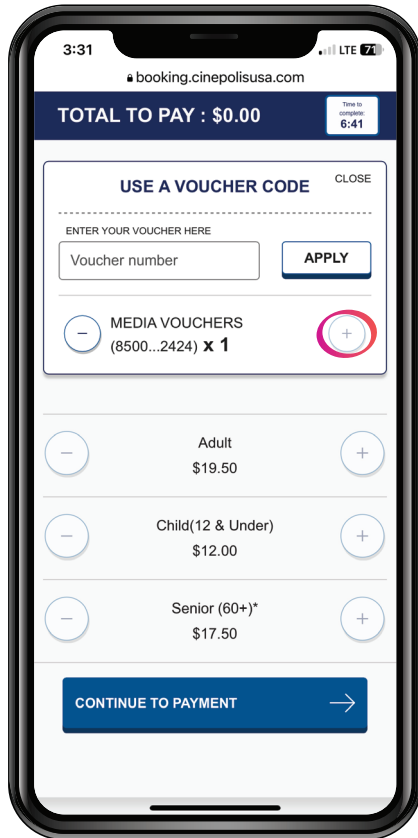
3:31

LTE 71

booking.cinepolisusa.com

TOTAL TO PAY : $0.00

Time to complete: 6:41

USE A VOUCHER CODE

CLOSE

ENTER YOUR VOUCHER HERE

Voucher number

APPLY

−

MEDIA VOUCHERS (8500...2424) x 1

+

−

Adult
$19.50

+

−

Child(12 & Under)
$12.00

+

−

Senior (60+)*
$17.50

+

CONTINUE TO PAYMENT